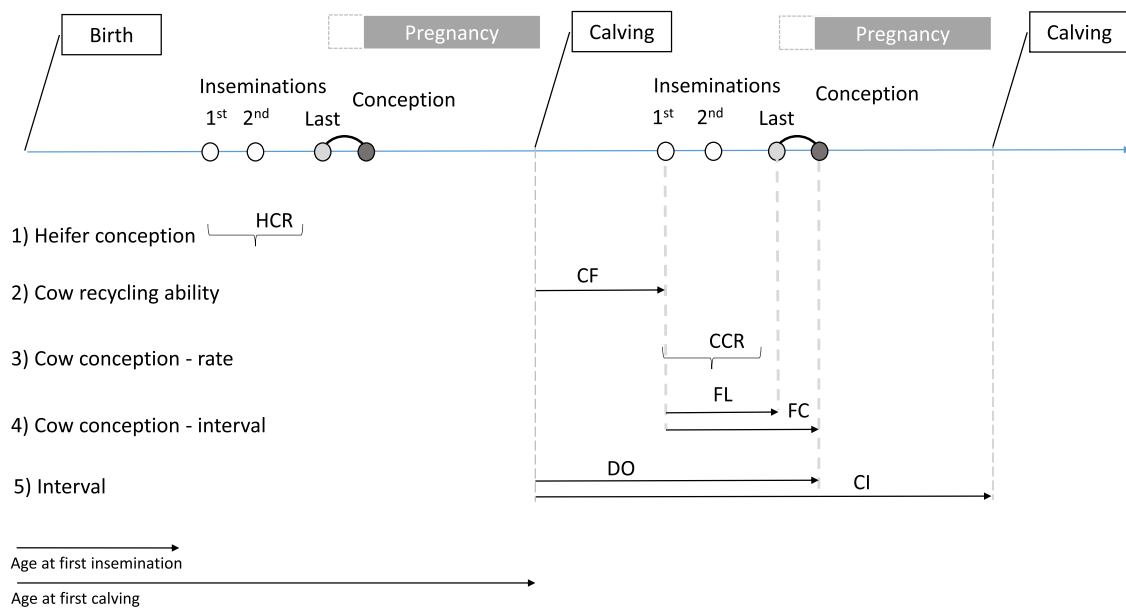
Birth

Pregnancy

Calving

Pregnancy

Calving

Inseminations
1$^{st}$ 2$^{nd}$ Last

Conception

Inseminations
1$^{st}$ 2$^{nd}$ Last

Conception

1) Heifer conception
HCR

2) Cow recycling ability
CF

3) Cow conception - rate
CCR

4) Cow conception - interval
FL
FC

5) Interval
DO
CI

Age at first insemination

Age at first calving